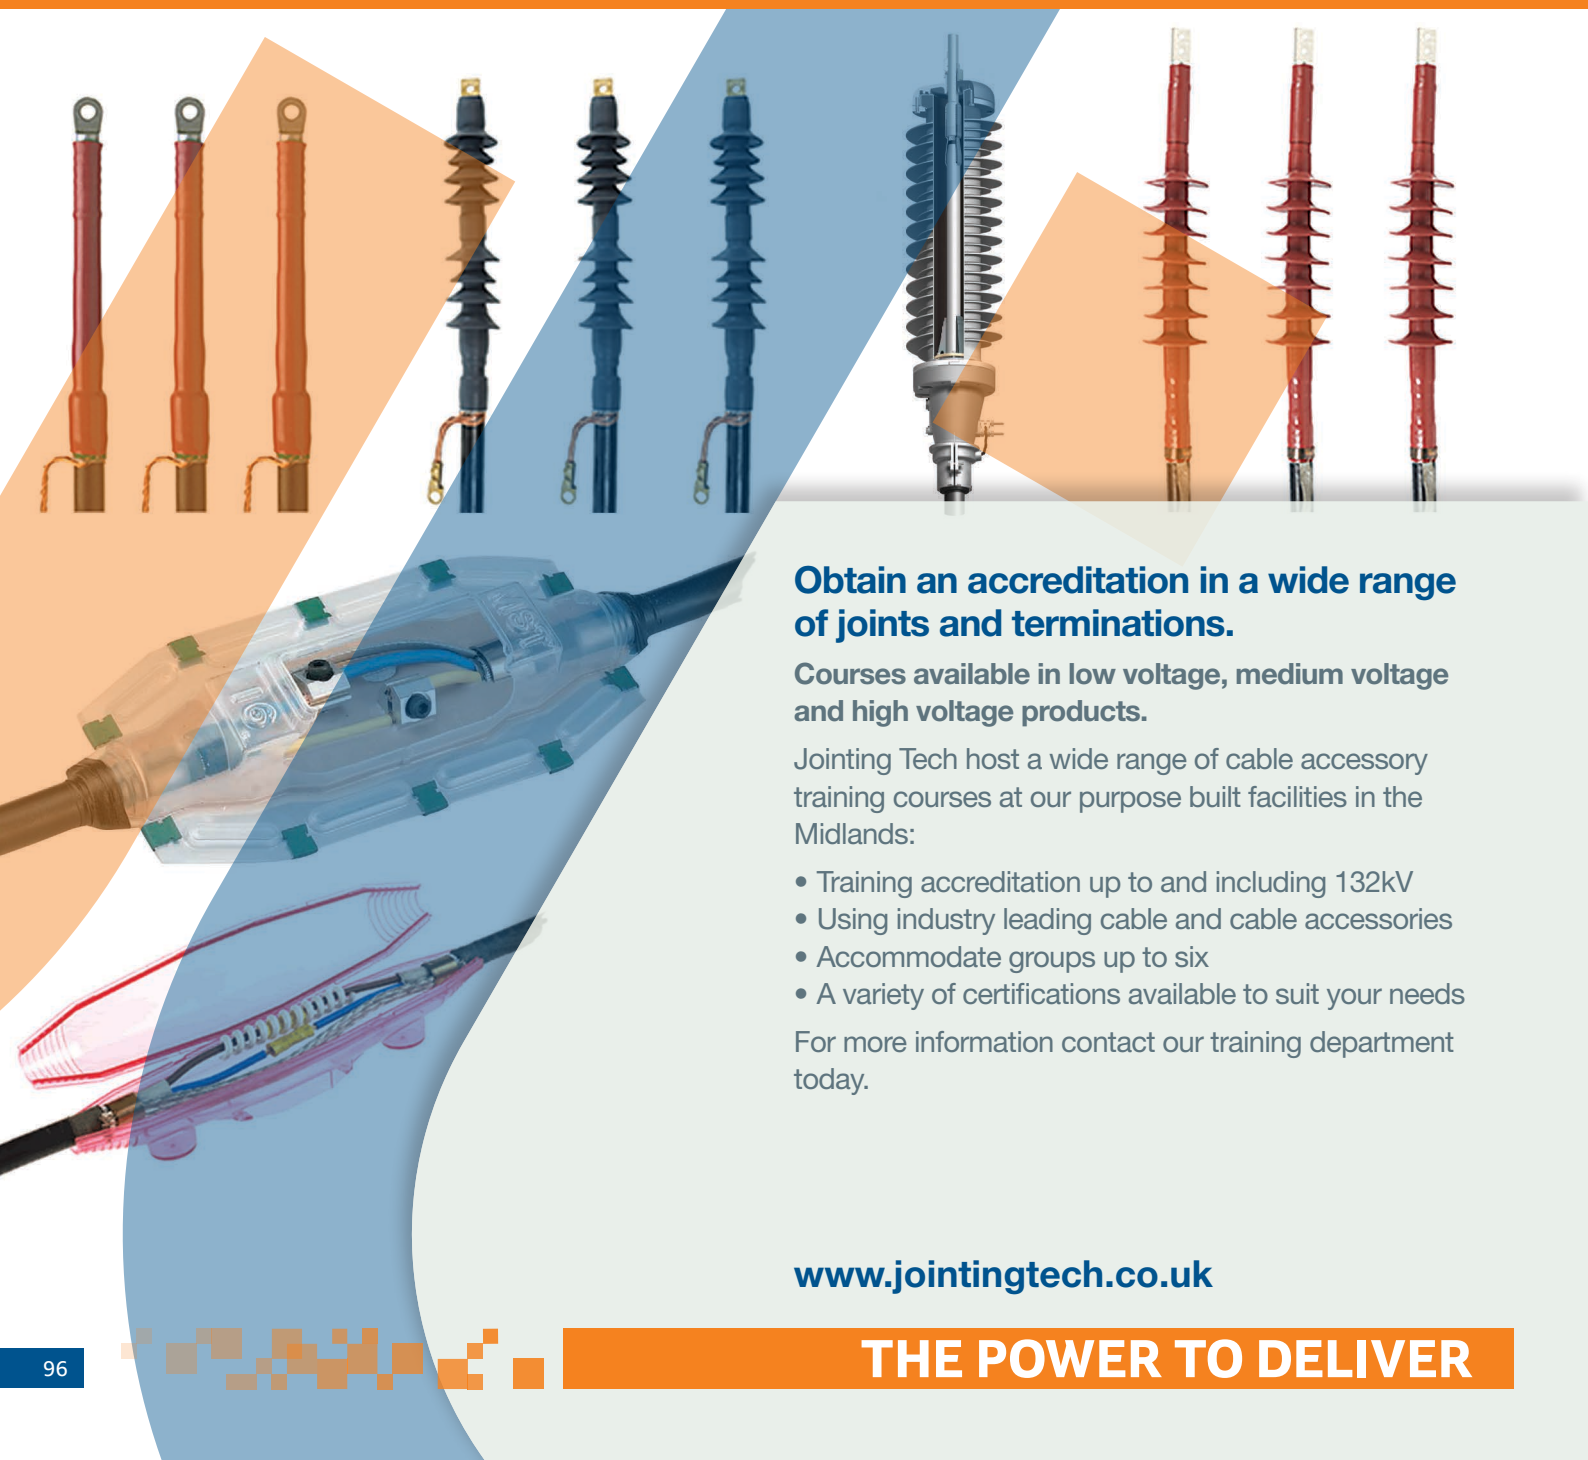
Obtain an accreditation in a wide range of joints and terminations.

Courses available in low voltage, medium voltage and high voltage products.

Jointing Tech host a wide range of cable accessory training courses at our purpose built facilities in the Midlands:

• Training accreditation up to and including 132kV
• Using industry leading cable and cable accessories
• Accommodate groups up to six
• A variety of certifications available to suit your needs

For more information contact our training department today.

www.jointingtech.co.uk

96

THE POWER TO DELIVER